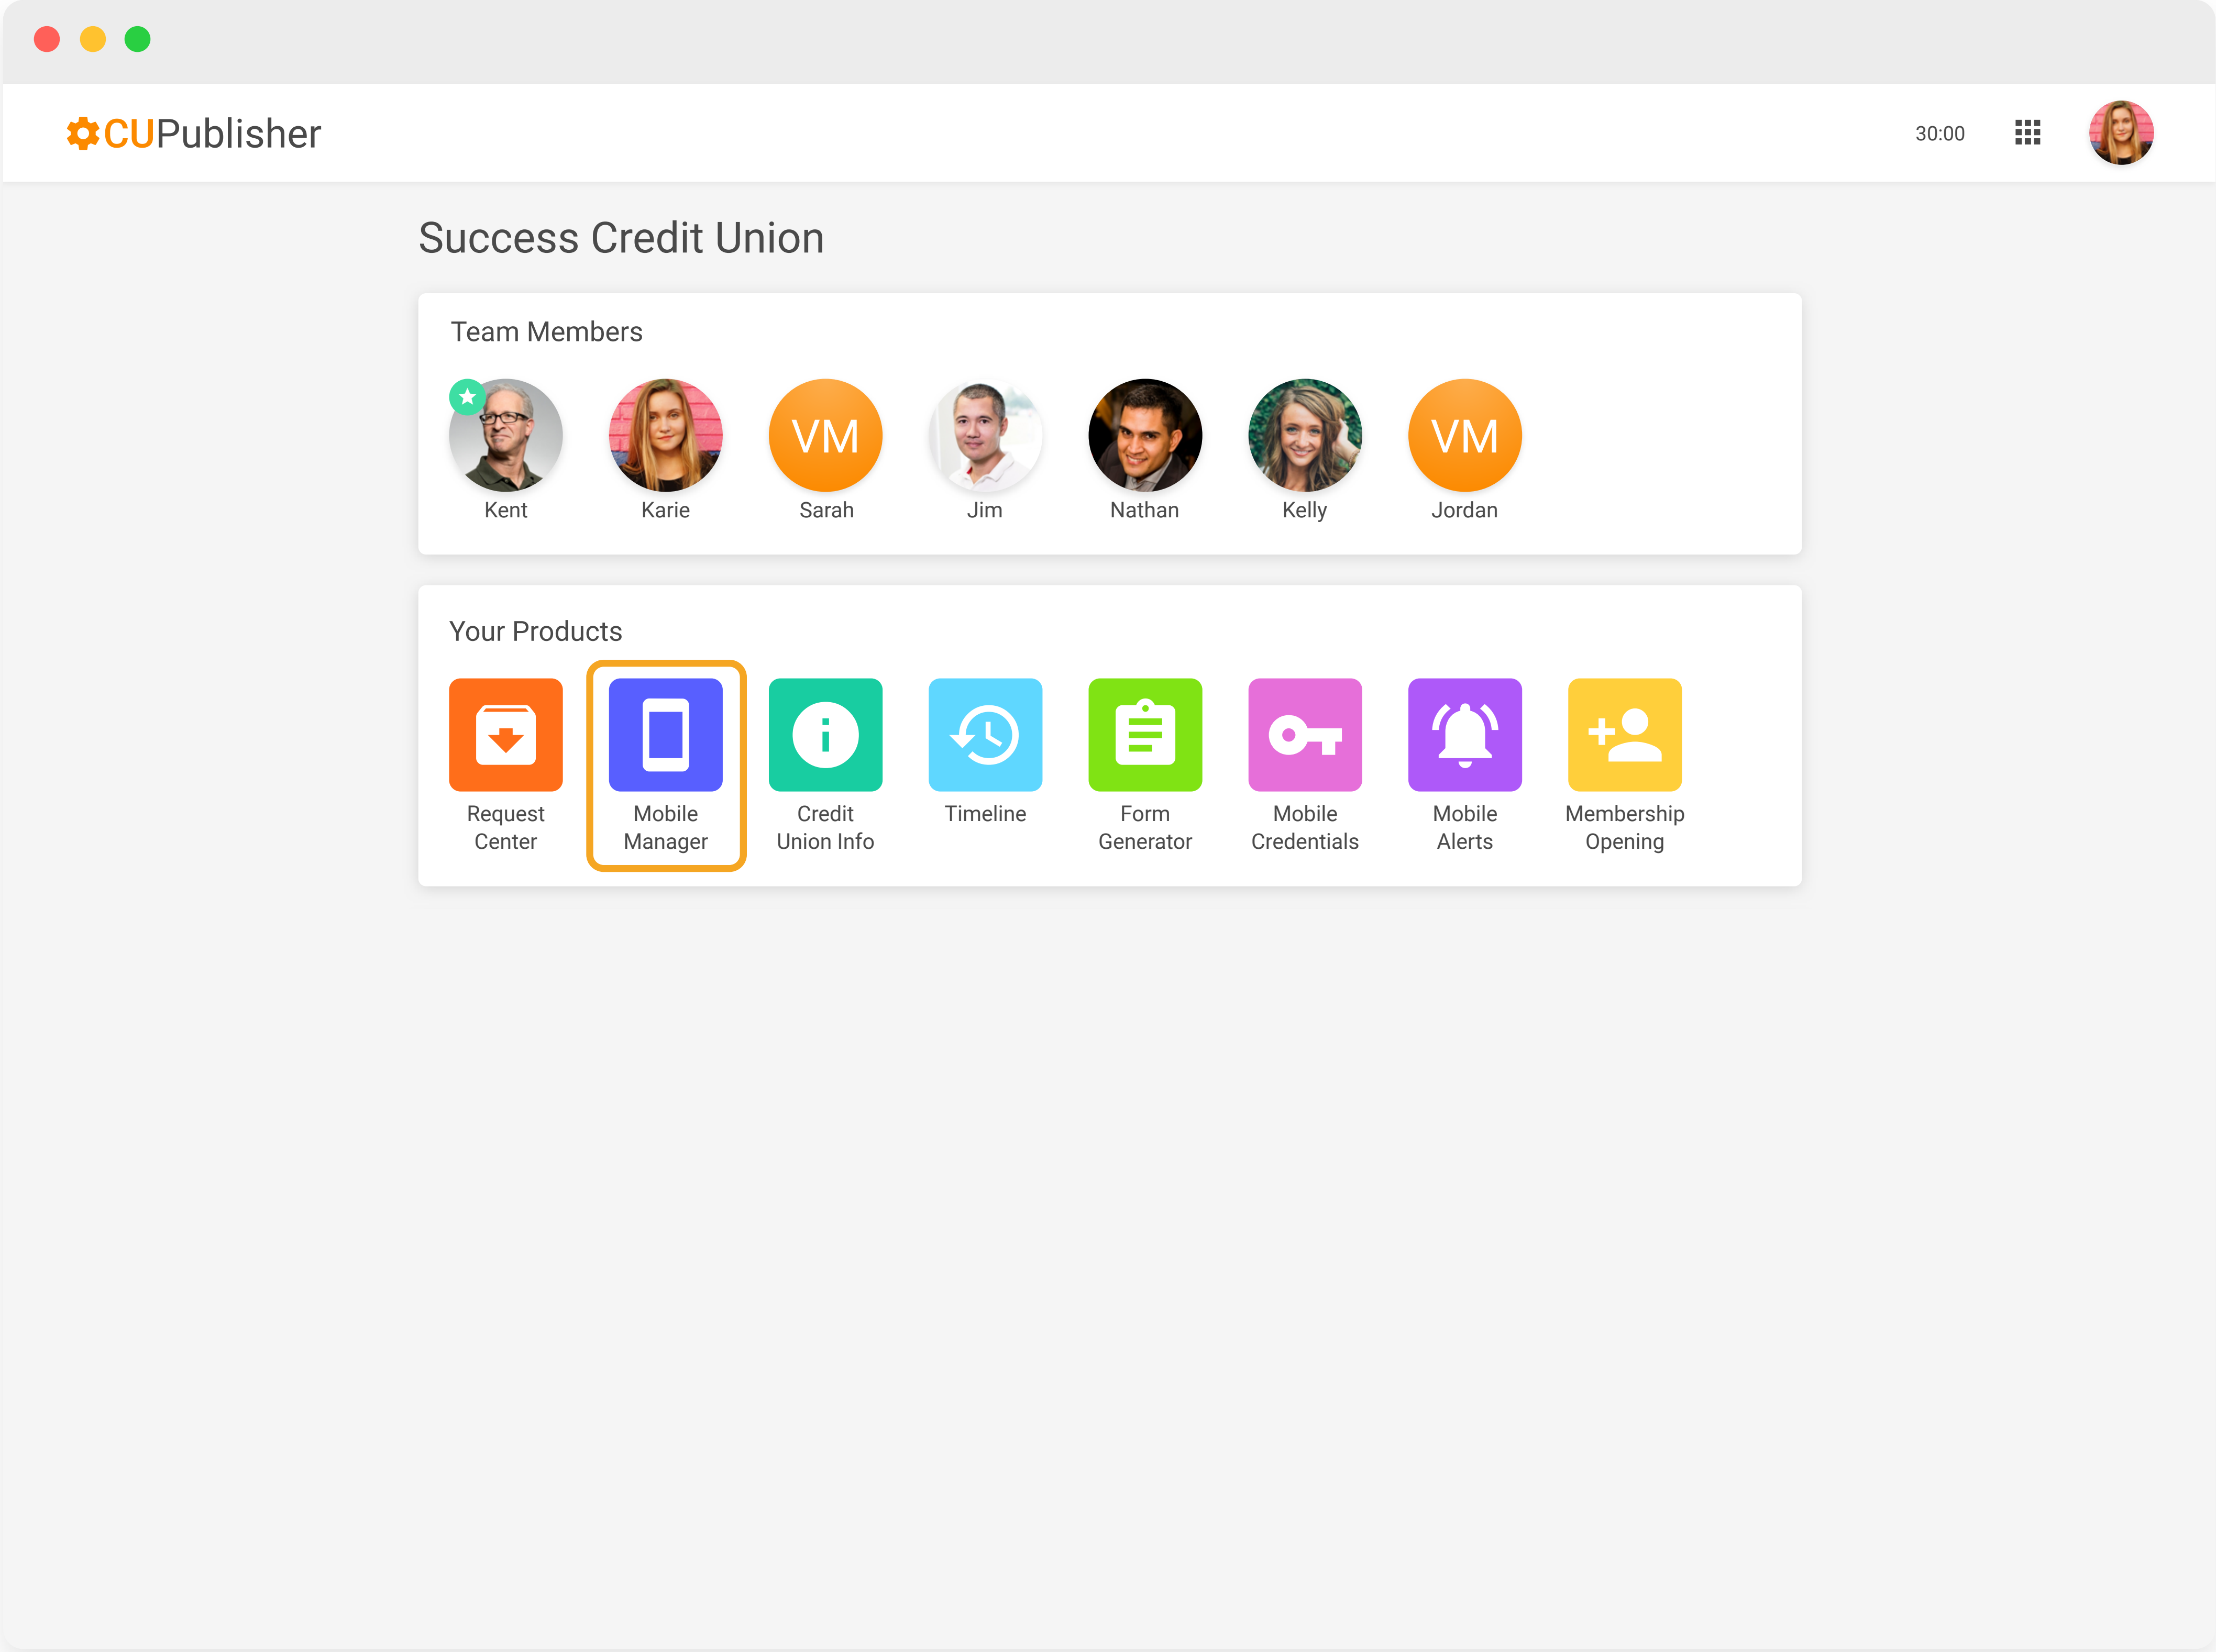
CUPublisher

30:00

Success Credit Union

Team Members

Kent
Karie
VM
Sarah
Jim
Nathan
Kelly
VM
Jordan

Your Products

Request Center
Mobile Manager
Credit Union Info
Timeline
Form Generator
Mobile Credentials
Mobile Alerts
Membership Opening